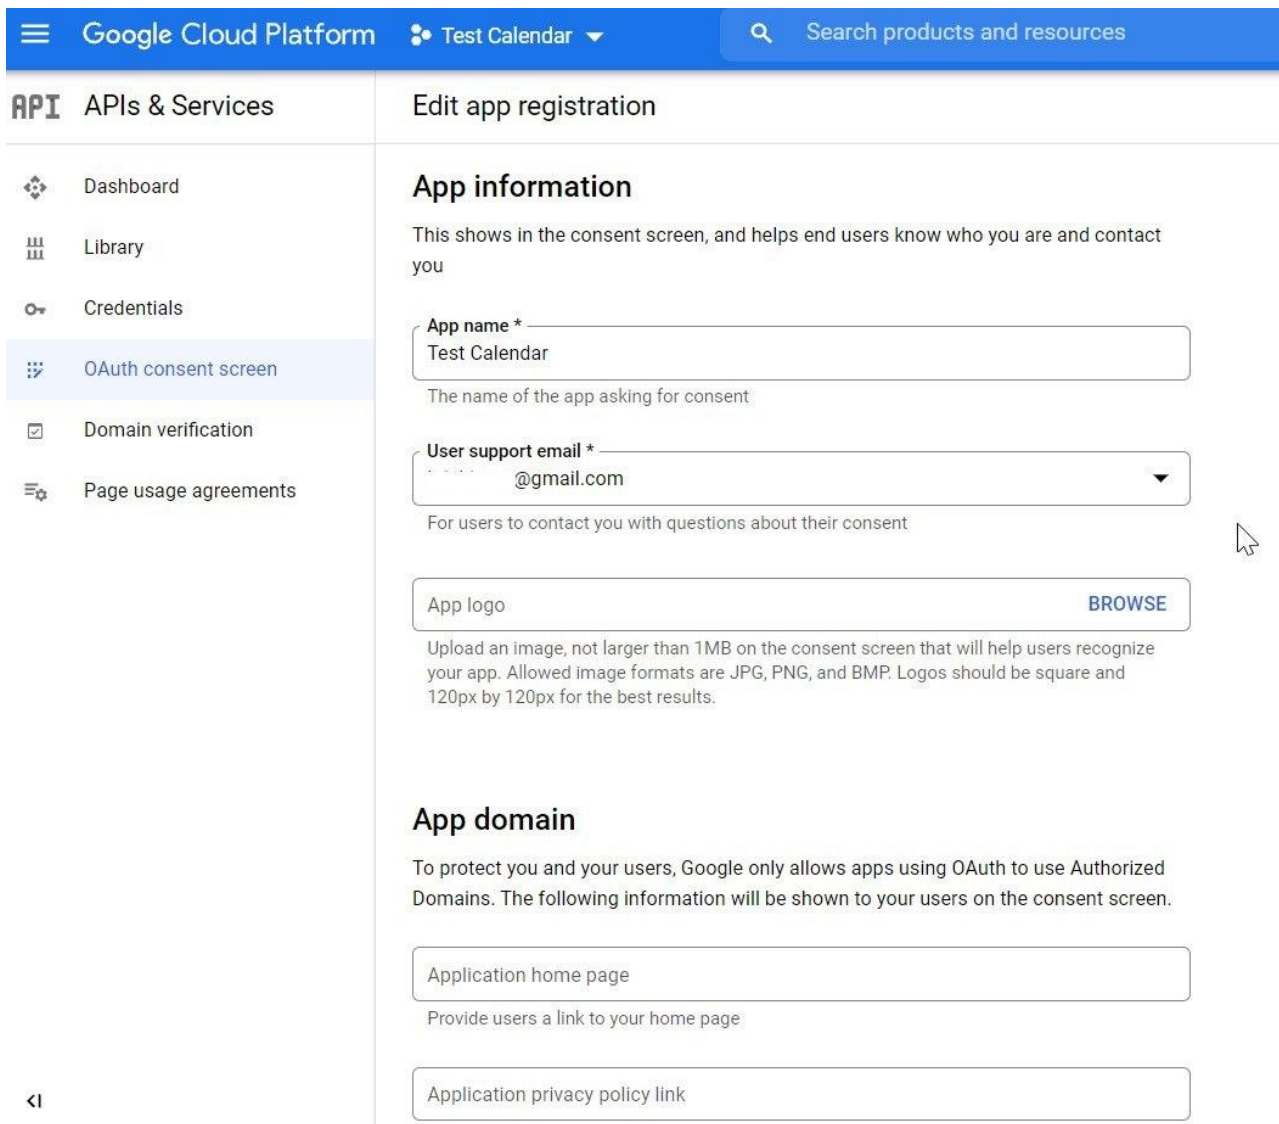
Google Cloud Platform Test Calendar

Search products and resources

API APIs & Services

Dashboard
Library
Credentials
OAuth consent screen
Domain verification
Page usage agreements

Edit app registration

App information

This shows in the consent screen, and helps end users know who you are and contact you

App name *
Test Calendar
The name of the app asking for consent

User support email *
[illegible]@gmail.com
For users to contact you with questions about their consent

App logo BROWSE
Upload an image, not larger than 1MB on the consent screen that will help users recognize your app. Allowed image formats are JPG, PNG, and BMP. Logos should be square and 120px by 120px for the best results.

App domain

To protect you and your users, Google only allows apps using OAuth to use Authorized Domains. The following information will be shown to your users on the consent screen.

Application home page
Provide users a link to your home page

Application privacy policy link

<I